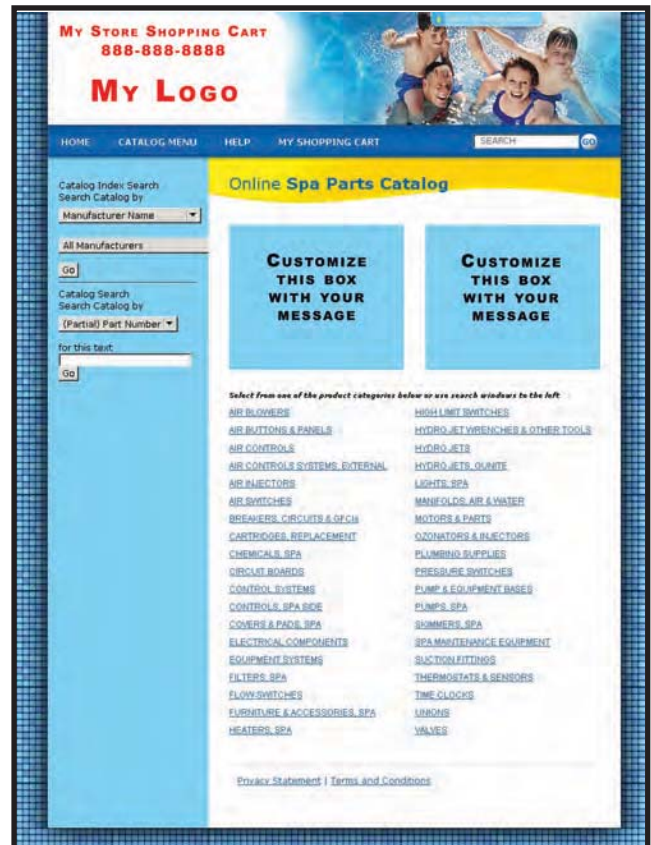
My Store Shopping Cart
888-888-8888

My Logo

HOME CATALOG MENU HELP MY SHOPPING CART SEARCH GO

Catalog Index Search
Search Catalog by
Manufacturer Name

All Manufacturers

Go

Catalog Search
Search Catalog by
(Partial) Part Number

for this text

Go

Online Spa Parts Catalog

Customize this box with your message

Customize this box with your message

Select from one of the product categories below or use search windows to the left

AIR BLOWERS
AIR BUTTONS & PANELS
AIR CONTROLS
AIR CONTROLS SYSTEMS, EXTERNAL
AIR INJECTORS
AIR SWITCHES
BREAKERS, CIRCUITS & GFCIs
CARTRIDGES, REPLACEMENT
CHEMICALS, SPA
CIRCUIT BOARDS
CONTROL SYSTEMS
CONTROLS, SPA SIDE
COVERS & PADS, SPA
ELECTRICAL COMPONENTS
EQUIPMENT SYSTEMS
FILTERS, SPA
FLOW SWITCHES
FURNITURE & ACCESSORIES, SPA
HEATERS, SPA

HIGH LIMIT SWITCHES
HYDRO JET WRENCHES & OTHER TOOLS
HYDRO JETS
HYDRO JETS, GUNITE
LIGHTS, SPA
MANIFOLDS, AIR & WATER
MOTORS & PARTS
OZONATORS & INJECTORS
PLUMBING SUPPLIES
PRESSURE SWITCHES
PUMP & EQUIPMENT BASES
PUMPS, SPA
SKIMMERS, SPA
SPA MAINTENANCE EQUIPMENT
SUCTION FITTINGS
THERMOSTATS & SENSORS
TIME CLOCKS
UNIONS
VALVES

Privacy Statement | Terms and Conditions